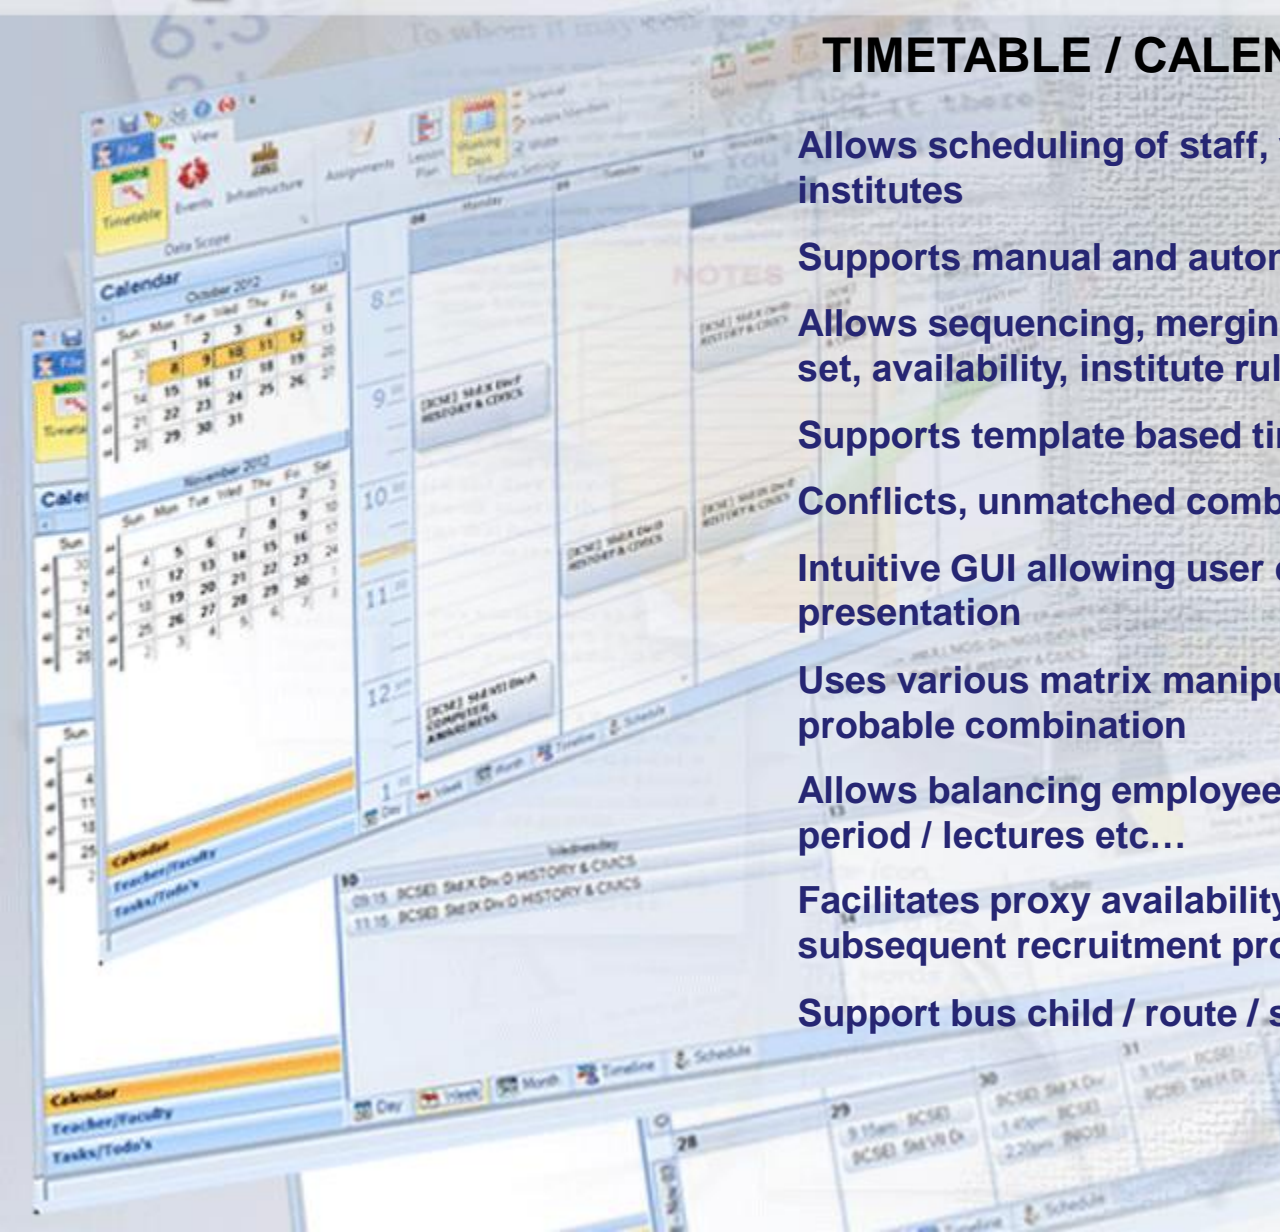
TIMETABLE / CALEN

Allows scheduling of staff, institutes

Supports manual and autor

Allows sequencing, mergin set, availability, institute rul

Supports template based ti

Conflicts, unmatched comb

Intuitive GUI allowing user presentation

Uses various matrix manipu probable combination

Allows balancing employee period / lectures etc…

Facilitates proxy availability subsequent recruitment pro

Support bus child / route / s

Timetable
Events
Infrastructure
Assignments
Lesson Plan
Working Days
Data Scope
Timeline Settings
Calendar
October 2012
Sun Mon Tue Wed Thu Fri Sat
November 2012
Sun Mon Tue Wed Thu Fri Sat
Calendar
Teacher/Faculty
Tasks/Todo's
Day
Week
Month
Timeline
Schedule
[ICSE] Std X Div F HISTORY & CIVICS
[ICSE] Std X Div D HISTORY & CIVICS
[ICSE] Std VII Div A COMPUTER AWARENESS
Wednesday
09:15 [ICSE] Std X Div D HISTORY & CIVICS
11:15 [ICSE] Std IX Div D HISTORY & CIVICS
Calendar
Teacher/Faculty
Tasks/Todo's
Day
Week
Month
Timeline
Schedule
NOTES